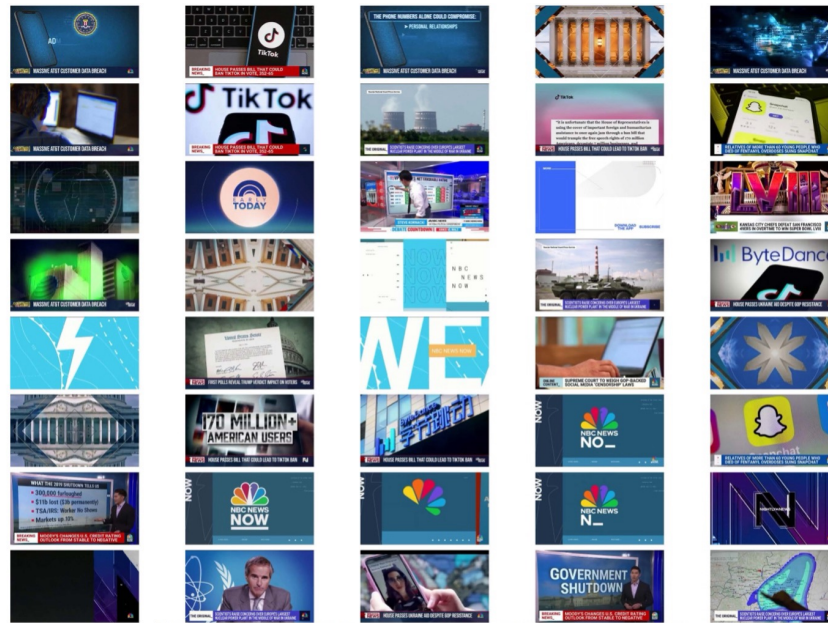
AD
MASSIVE AT&T CUSTOMER DATA BREACH

TikTok
BREAKING NEWS
HOUSE PASSES BILL THAT COULD BAN TIKTOK IN VOTE, 352-65

THE PHONE NUMBERS ALONE COULD COMPROMISE:
PERSONAL RELATIONSHIPS
MASSIVE AT&T CUSTOMER DATA BREACH

MASSIVE AT&T CUSTOMER DATA BREACH

MASSIVE AT&T CUSTOMER DATA BREACH

TikTok
BREAKING NEWS
HOUSE PASSES BILL THAT COULD BAN TIKTOK IN VOTE, 352-65

THE ORIGINAL
SCIENTISTS RAISE CONCERNS OVER EUROPE'S LARGEST NUCLEAR POWER PLANT IN THE MIDDLE OF WAR IN UKRAINE

"It is unfortunate that the House of Representatives is using the cover of important foreign aid and humanitarian assistance to once again jam through a ban bill that would trample the free speech rights of 170 million Americans..."
THE ORIGINAL
HOUSE PASSES BILL THAT COULD LEAD TO TIKTOK BAN

RELATIVES OF MORE THAN 60 YOUNG PEOPLE WHO DIED OF FENTANYL OVERDOSES SUING SNAPCHAT

TODAY

DEBATE COUNTDOWN

LVIII
KANSAS CITY CHIEFS DEFEAT SAN FRANCISCO 49ERS IN OVERTIME TO WIN SUPER BOWL LVIII

MASSIVE AT&T CUSTOMER DATA BREACH

NOW NOW NOW
NBC NEWS NOW

THE ORIGINAL
SCIENTISTS RAISE CONCERNS OVER EUROPE'S LARGEST NUCLEAR POWER PLANT IN THE MIDDLE OF WAR IN UKRAINE

ByteDance
THE ORIGINAL
HOUSE PASSES UKRAINE AID DESPITE GOP RESISTANCE

FIRST POLLS REVEAL TRUMP VERDICT IMPACT ON VOTERS

WE
NBC NEWS NOW

SUPREME COURT TO WEIGH GOP-BACKED SOCIAL MEDIA 'CENSORSHIP' LAWS

170 MILLION+ AMERICAN USERS
HOUSE PASSES BILL THAT COULD LEAD TO TIKTOK BAN

HOUSE PASSES BILL THAT COULD LEAD TO TIKTOK BAN

NOW
NBC NEWS NO_

RELATIVES OF MORE THAN 60 YOUNG PEOPLE WHO DIED OF FENTANYL OVERDOSES SUING SNAPCHAT

WHAT THE 2019 SHUTDOWN TOLD US
300,000 furloughed
$11b lost ($3b permanently)
TSA/IRS: Worker No Shows
Markets up 10%
BREAKING NEWS
MOODY'S CHANGES U.S. CREDIT RATING OUTLOOK FROM STABLE TO NEGATIVE

NOW
NBC NEWS NOW

NOW

NOW
NBC NEWS N_

N

THE ORIGINAL
SCIENTISTS RAISE CONCERNS OVER EUROPE'S LARGEST NUCLEAR POWER PLANT IN THE MIDDLE OF WAR IN UKRAINE

THE ORIGINAL
HOUSE PASSES UKRAINE AID DESPITE GOP RESISTANCE

GOVERNMENT SHUTDOWN
MOODY'S CHANGES U.S. CREDIT RATING OUTLOOK FROM STABLE TO NEGATIVE

THE ORIGINAL
SCIENTISTS RAISE CONCERNS OVER EUROPE'S LARGEST NUCLEAR POWER PLANT IN THE MIDDLE OF WAR IN UKRAINE